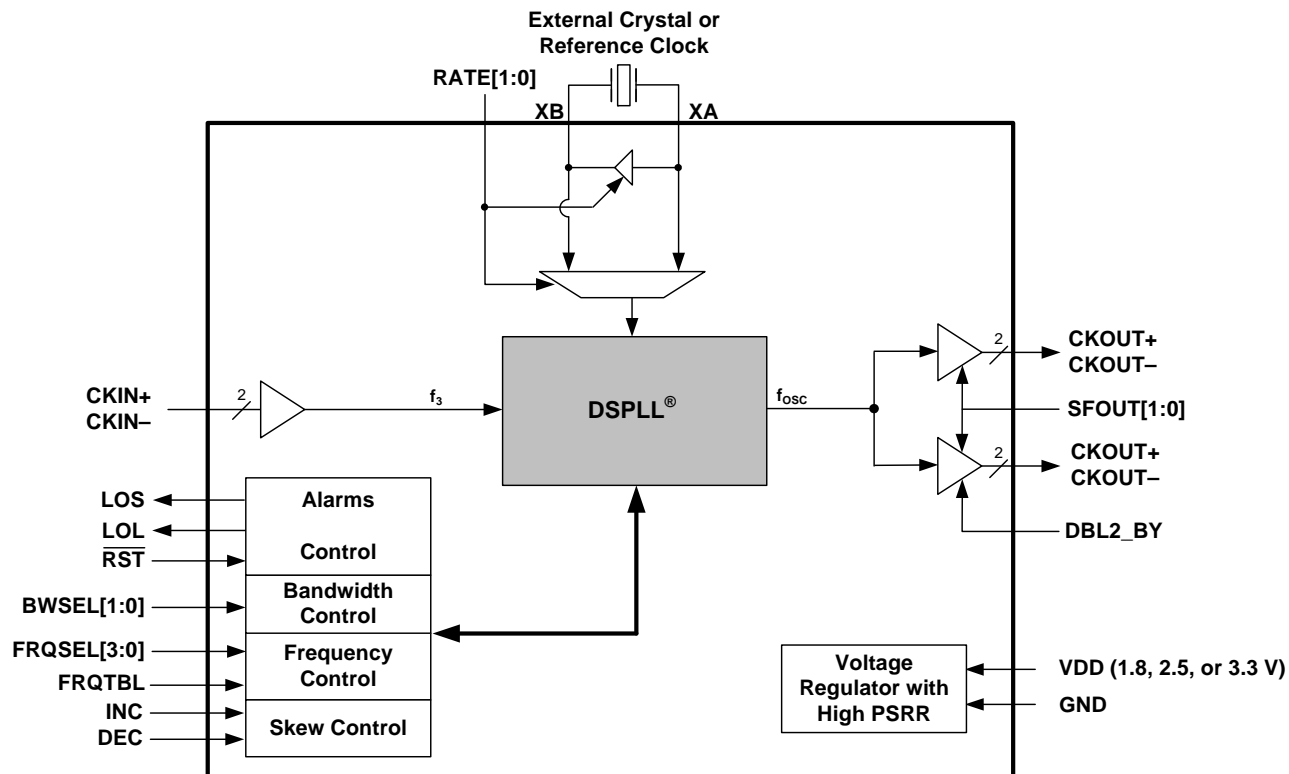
External Crystal or Reference Clock

RATE[1:0]

XB

XA

CKIN+
CKIN–

2

$f_3$

DSPLL®

$f_{OSC}$

2

CKOUT+
CKOUT–

SFOUT[1:0]

2

CKOUT+
CKOUT–

DBL2_BY

LOS

LOL

$\overline{RST}$

Alarms

Control

BWSEL[1:0]

Bandwidth Control

FRQSEL[3:0]

FRQTBL

Frequency Control

INC

DEC

Skew Control

Voltage Regulator with High PSRR

VDD (1.8, 2.5, or 3.3 V)

GND